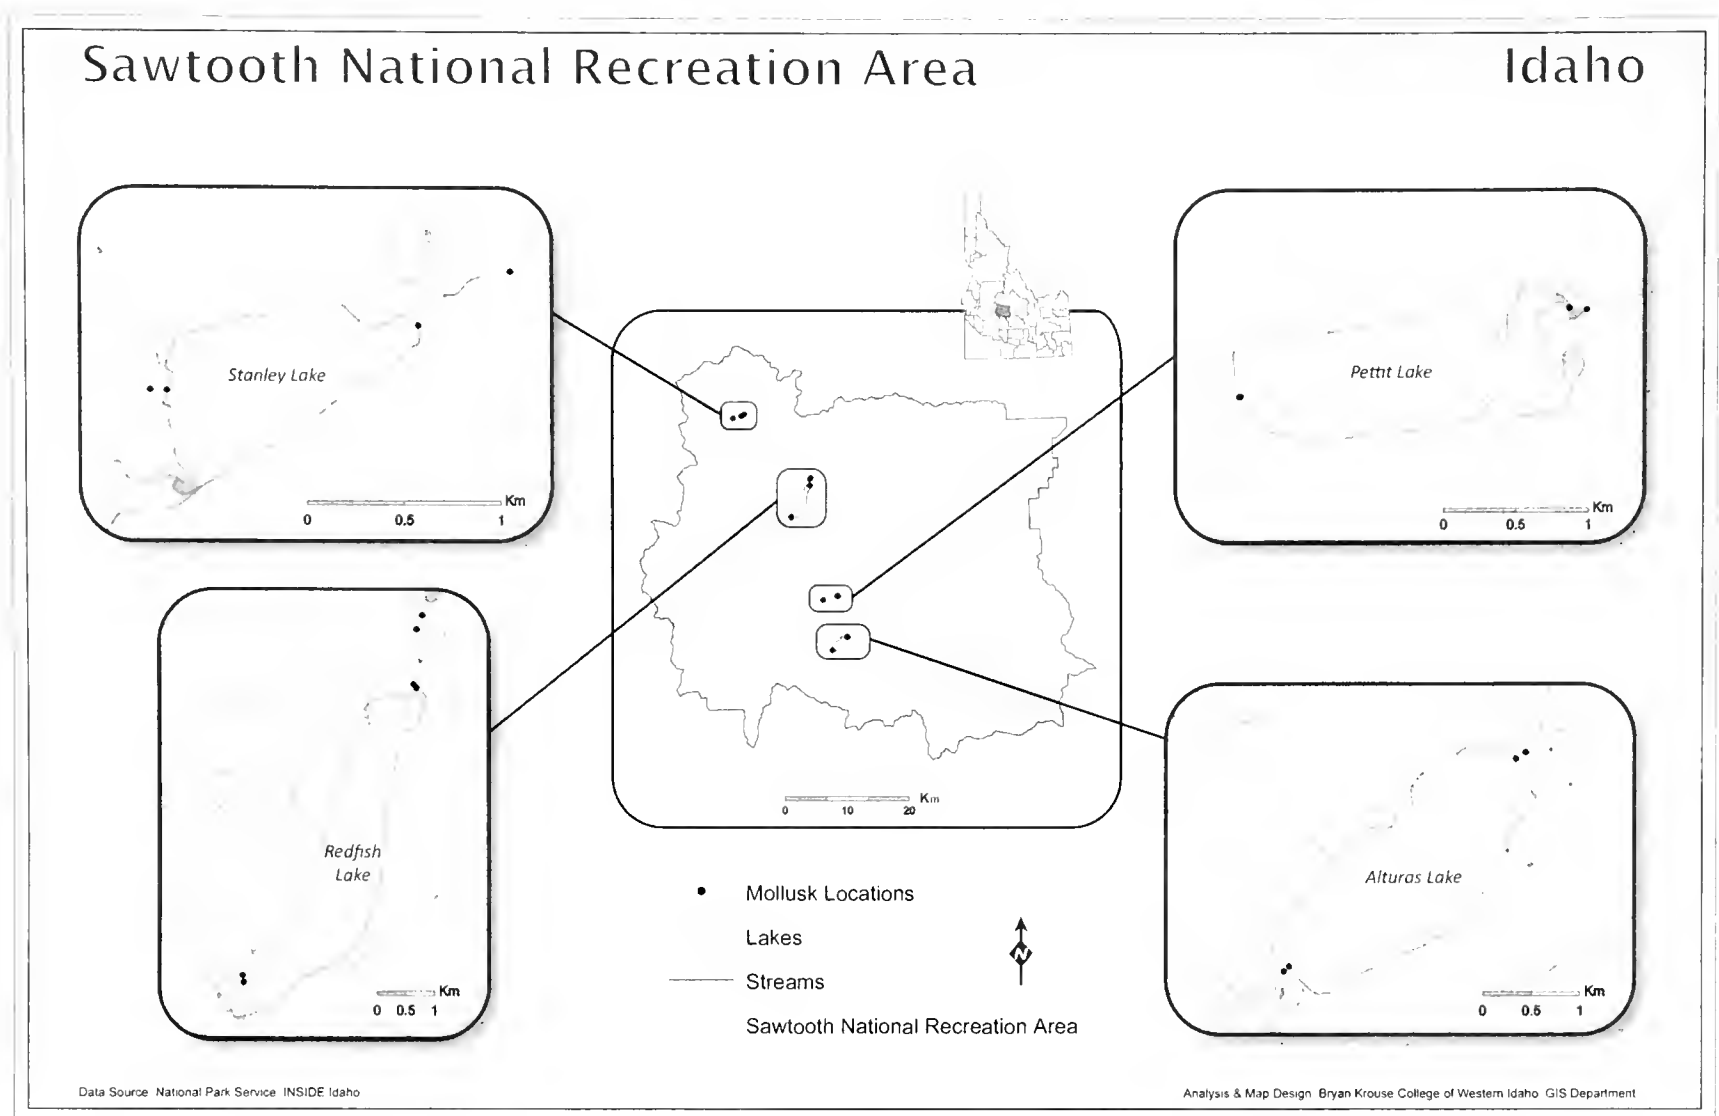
Sawtooth National Recreation Area

Idaho

Stanley Lake

Km
0 0.5 1

Pettit Lake

Km
0 0.5 1

Km
0 10 20

Redfish Lake

Km
0 0.5 1

Alturas Lake

Km
0 0.5 1

Mollusk Locations

Lakes

Streams

Sawtooth National Recreation Area

N

Data Source National Park Service INSIDE Idaho

Analysis & Map Design Bryan Krouse College of Western Idaho GIS Department